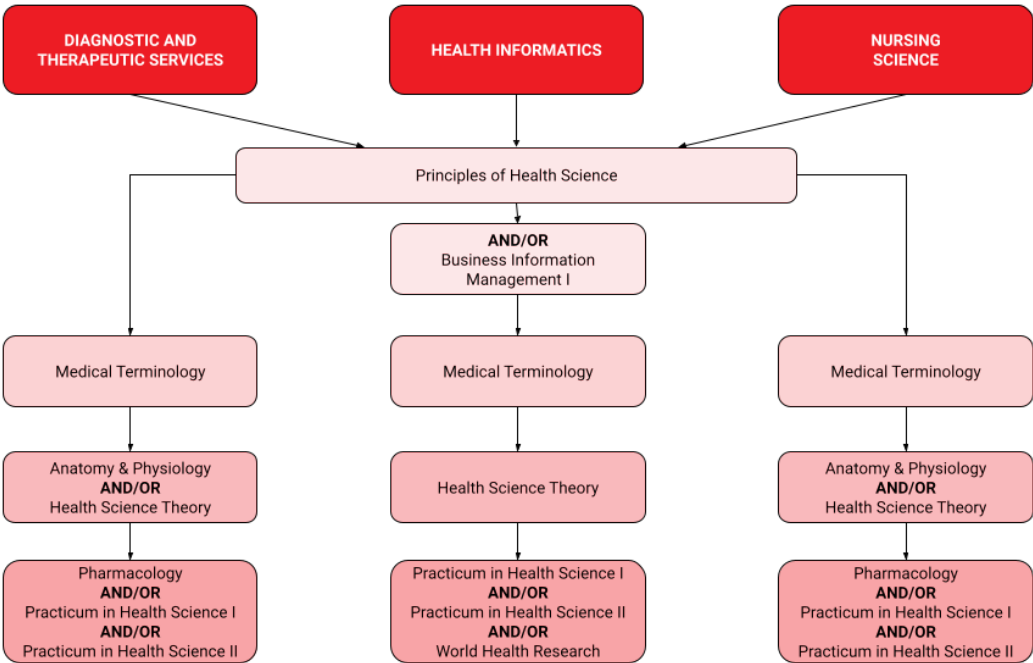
DIAGNOSTIC AND THERAPEUTIC SERVICES

HEALTH INFORMATICS

NURSING SCIENCE

Principles of Health Science

AND/OR
Business Information Management I

Medical Terminology

Medical Terminology

Medical Terminology

Anatomy & Physiology
AND/OR
Health Science Theory

Health Science Theory

Anatomy & Physiology
AND/OR
Health Science Theory

Pharmacology
AND/OR
Practicum in Health Science I
AND/OR
Practicum in Health Science II

Practicum in Health Science I
AND/OR
Practicum in Health Science II
AND/OR
World Health Research

Pharmacology
AND/OR
Practicum in Health Science I
AND/OR
Practicum in Health Science II